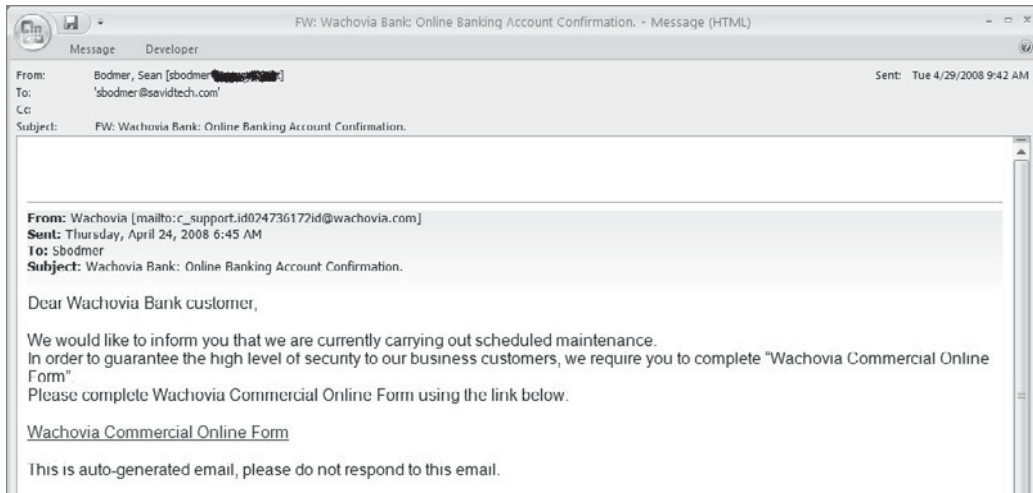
FW: Wachovia Bank: Online Banking Account Confirmation. - Message (HTML)

Message Developer

From: Bodmer, Sean [sbodmer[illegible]]
To: 'sbodmer@savidtech.com'
Cc:
Subject: FW: Wachovia Bank: Online Banking Account Confirmation.

Sent: Tue 4/29/2008 9:42 AM

From: Wachovia [mailto:c_support.id024736172id@wachovia.com]
Sent: Thursday, April 24, 2008 6:45 AM
To: Sbodmer
Subject: Wachovia Bank: Online Banking Account Confirmation.

Dear Wachovia Bank customer,

We would like to inform you that we are currently carrying out scheduled maintenance.
In order to guarantee the high level of security to our business customers, we require you to complete "Wachovia Commercial Online Form".
Please complete Wachovia Commercial Online Form using the link below.

Wachovia Commercial Online Form

This is auto-generated email, please do not respond to this email.